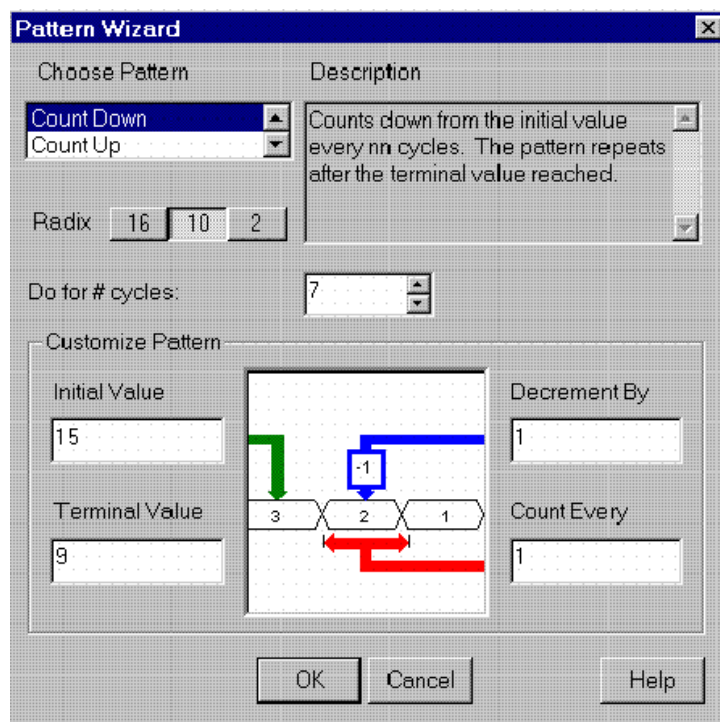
Pattern Wizard

Choose Pattern

Count Down
Count Up

Description

Counts down from the initial value every nn cycles. The pattern repeats after the terminal value reached.

Radix 16 10 2

Do for # cycles: 7

Customize Pattern

Initial Value
15

Terminal Value
9

-1
3 2 1

Decrement By
1

Count Every
1

OK Cancel Help